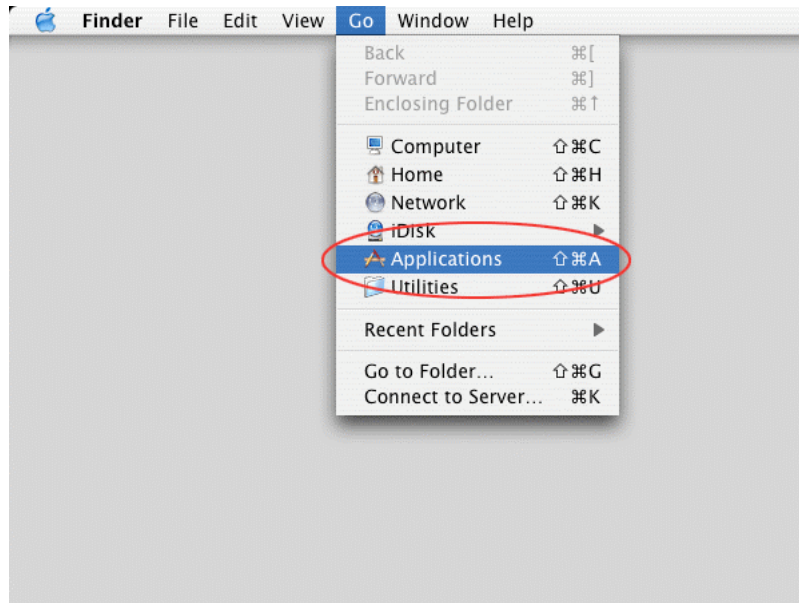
Finder File Edit View Go Window Help

Back ⌘[
Forward ⌘]
Enclosing Folder ⌘↑

Computer ⇧⌘C
Home ⇧⌘H
Network ⇧⌘K
iDisk ▶
Applications ⇧⌘A
Utilities ⇧⌘U

Recent Folders ▶

Go to Folder... ⇧⌘G
Connect to Server... ⌘K